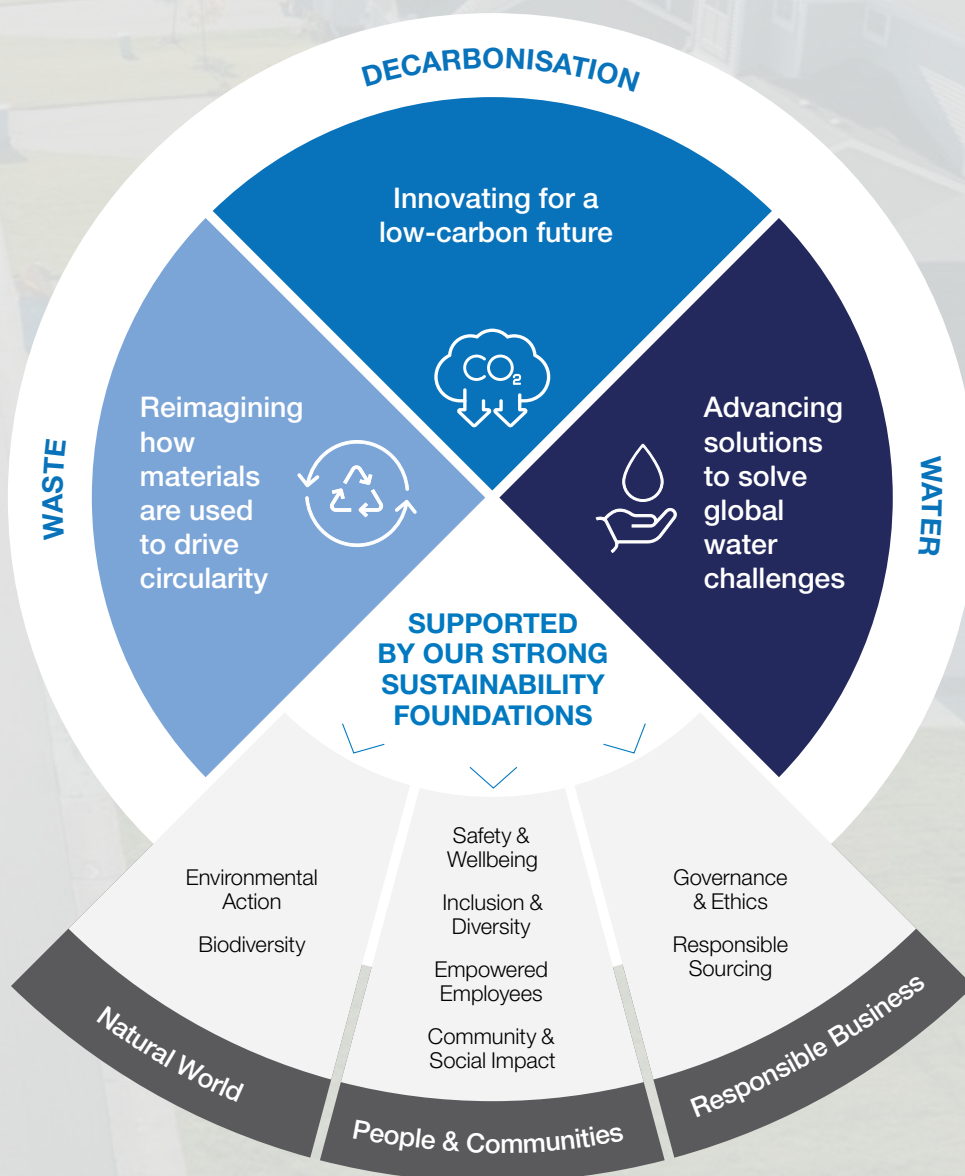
DECARBONISATION

Innovating for a low-carbon future

$CO_2$

WASTE

Reimagining how materials are used to drive circularity

WATER

Advancing solutions to solve global water challenges

SUPPORTED BY OUR STRONG SUSTAINABILITY FOUNDATIONS

Environmental Action

Biodiversity

Natural World

Safety & Wellbeing

Inclusion & Diversity

Empowered Employees

Community & Social Impact

People & Communities

Governance & Ethics

Responsible Sourcing

Responsible Business